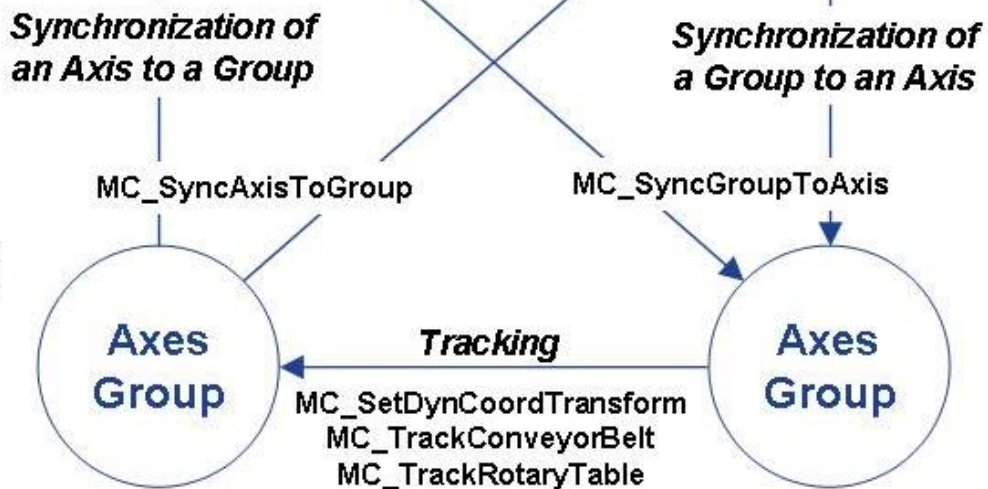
Synchronization of an Axis to a Group

Synchronization of a Group to an Axis

MC_SyncAxisToGroup

MC_SyncGroupToAxis

Axes Group

Tracking

Axes Group

MC_SetDynCoordTransform
MC_TrackConveyorBelt
MC_TrackRotaryTable